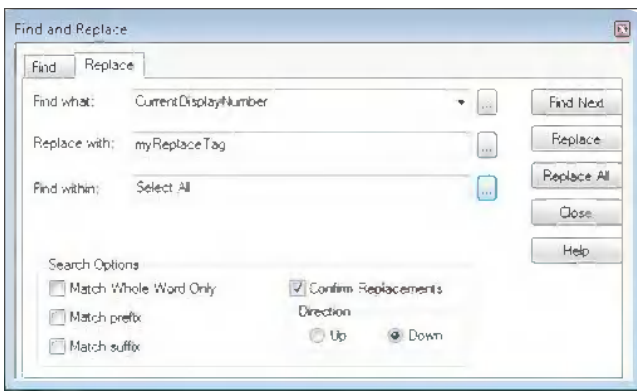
Find and Replace

Find

Replace

Find what:

CurrentDisplayNumber

...

Replace with:

myReplaceTag

...

Find within:

Select All

...

Find Next

Replace

Replace All

Close

Help

Search Options

Match Whole Word Only

Match prefix

Match suffix

Confirm Replacements

Direction

Up

Down